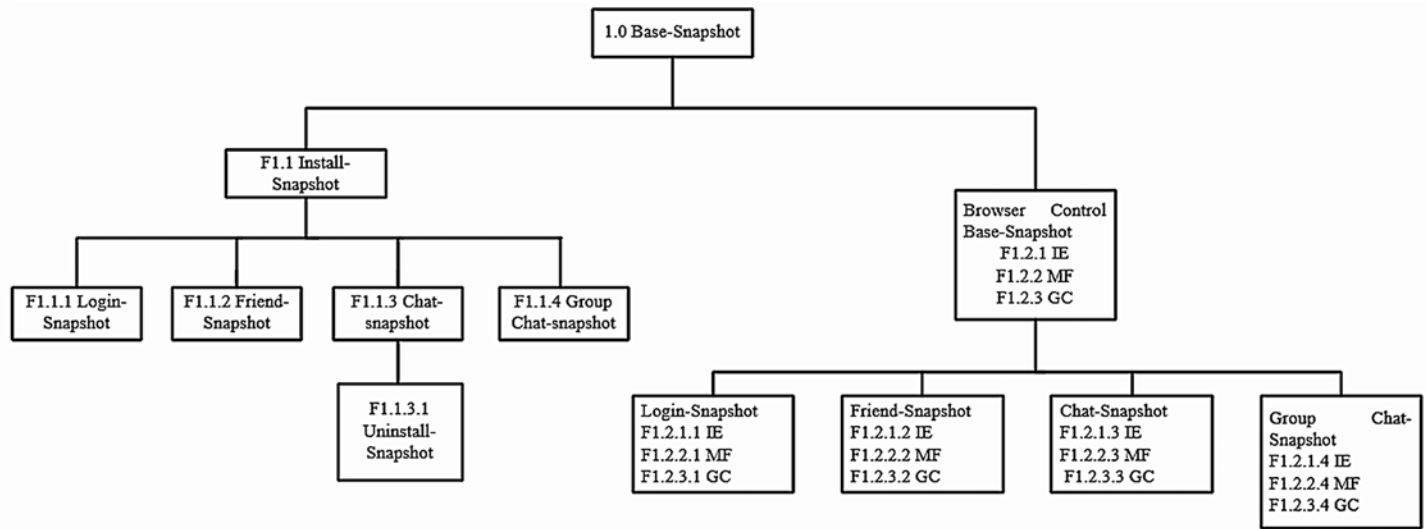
1.0 Base-Snapshot

F1.1 Install-Snapshot

F1.1.1 Login-Snapshot

F1.1.2 Friend-Snapshot

F1.1.3 Chat-snapshot

F1.1.3.1 Uninstall-Snapshot

F1.1.4 Group Chat-snapshot

Browser Control Base-Snapshot
F1.2.1 IE
F1.2.2 MF
F1.2.3 GC

Login-Snapshot
F1.2.1.1 IE
F1.2.2.1 MF
F1.2.3.1 GC

Friend-Snapshot
F1.2.1.2 IE
F1.2.2.2 MF
F1.2.3.2 GC

Chat-Snapshot
F1.2.1.3 IE
F1.2.2.3 MF
F1.2.3.3 GC

Group Chat-Snapshot
F1.2.1.4 IE
F1.2.2.4 MF
F1.2.3.4 GC